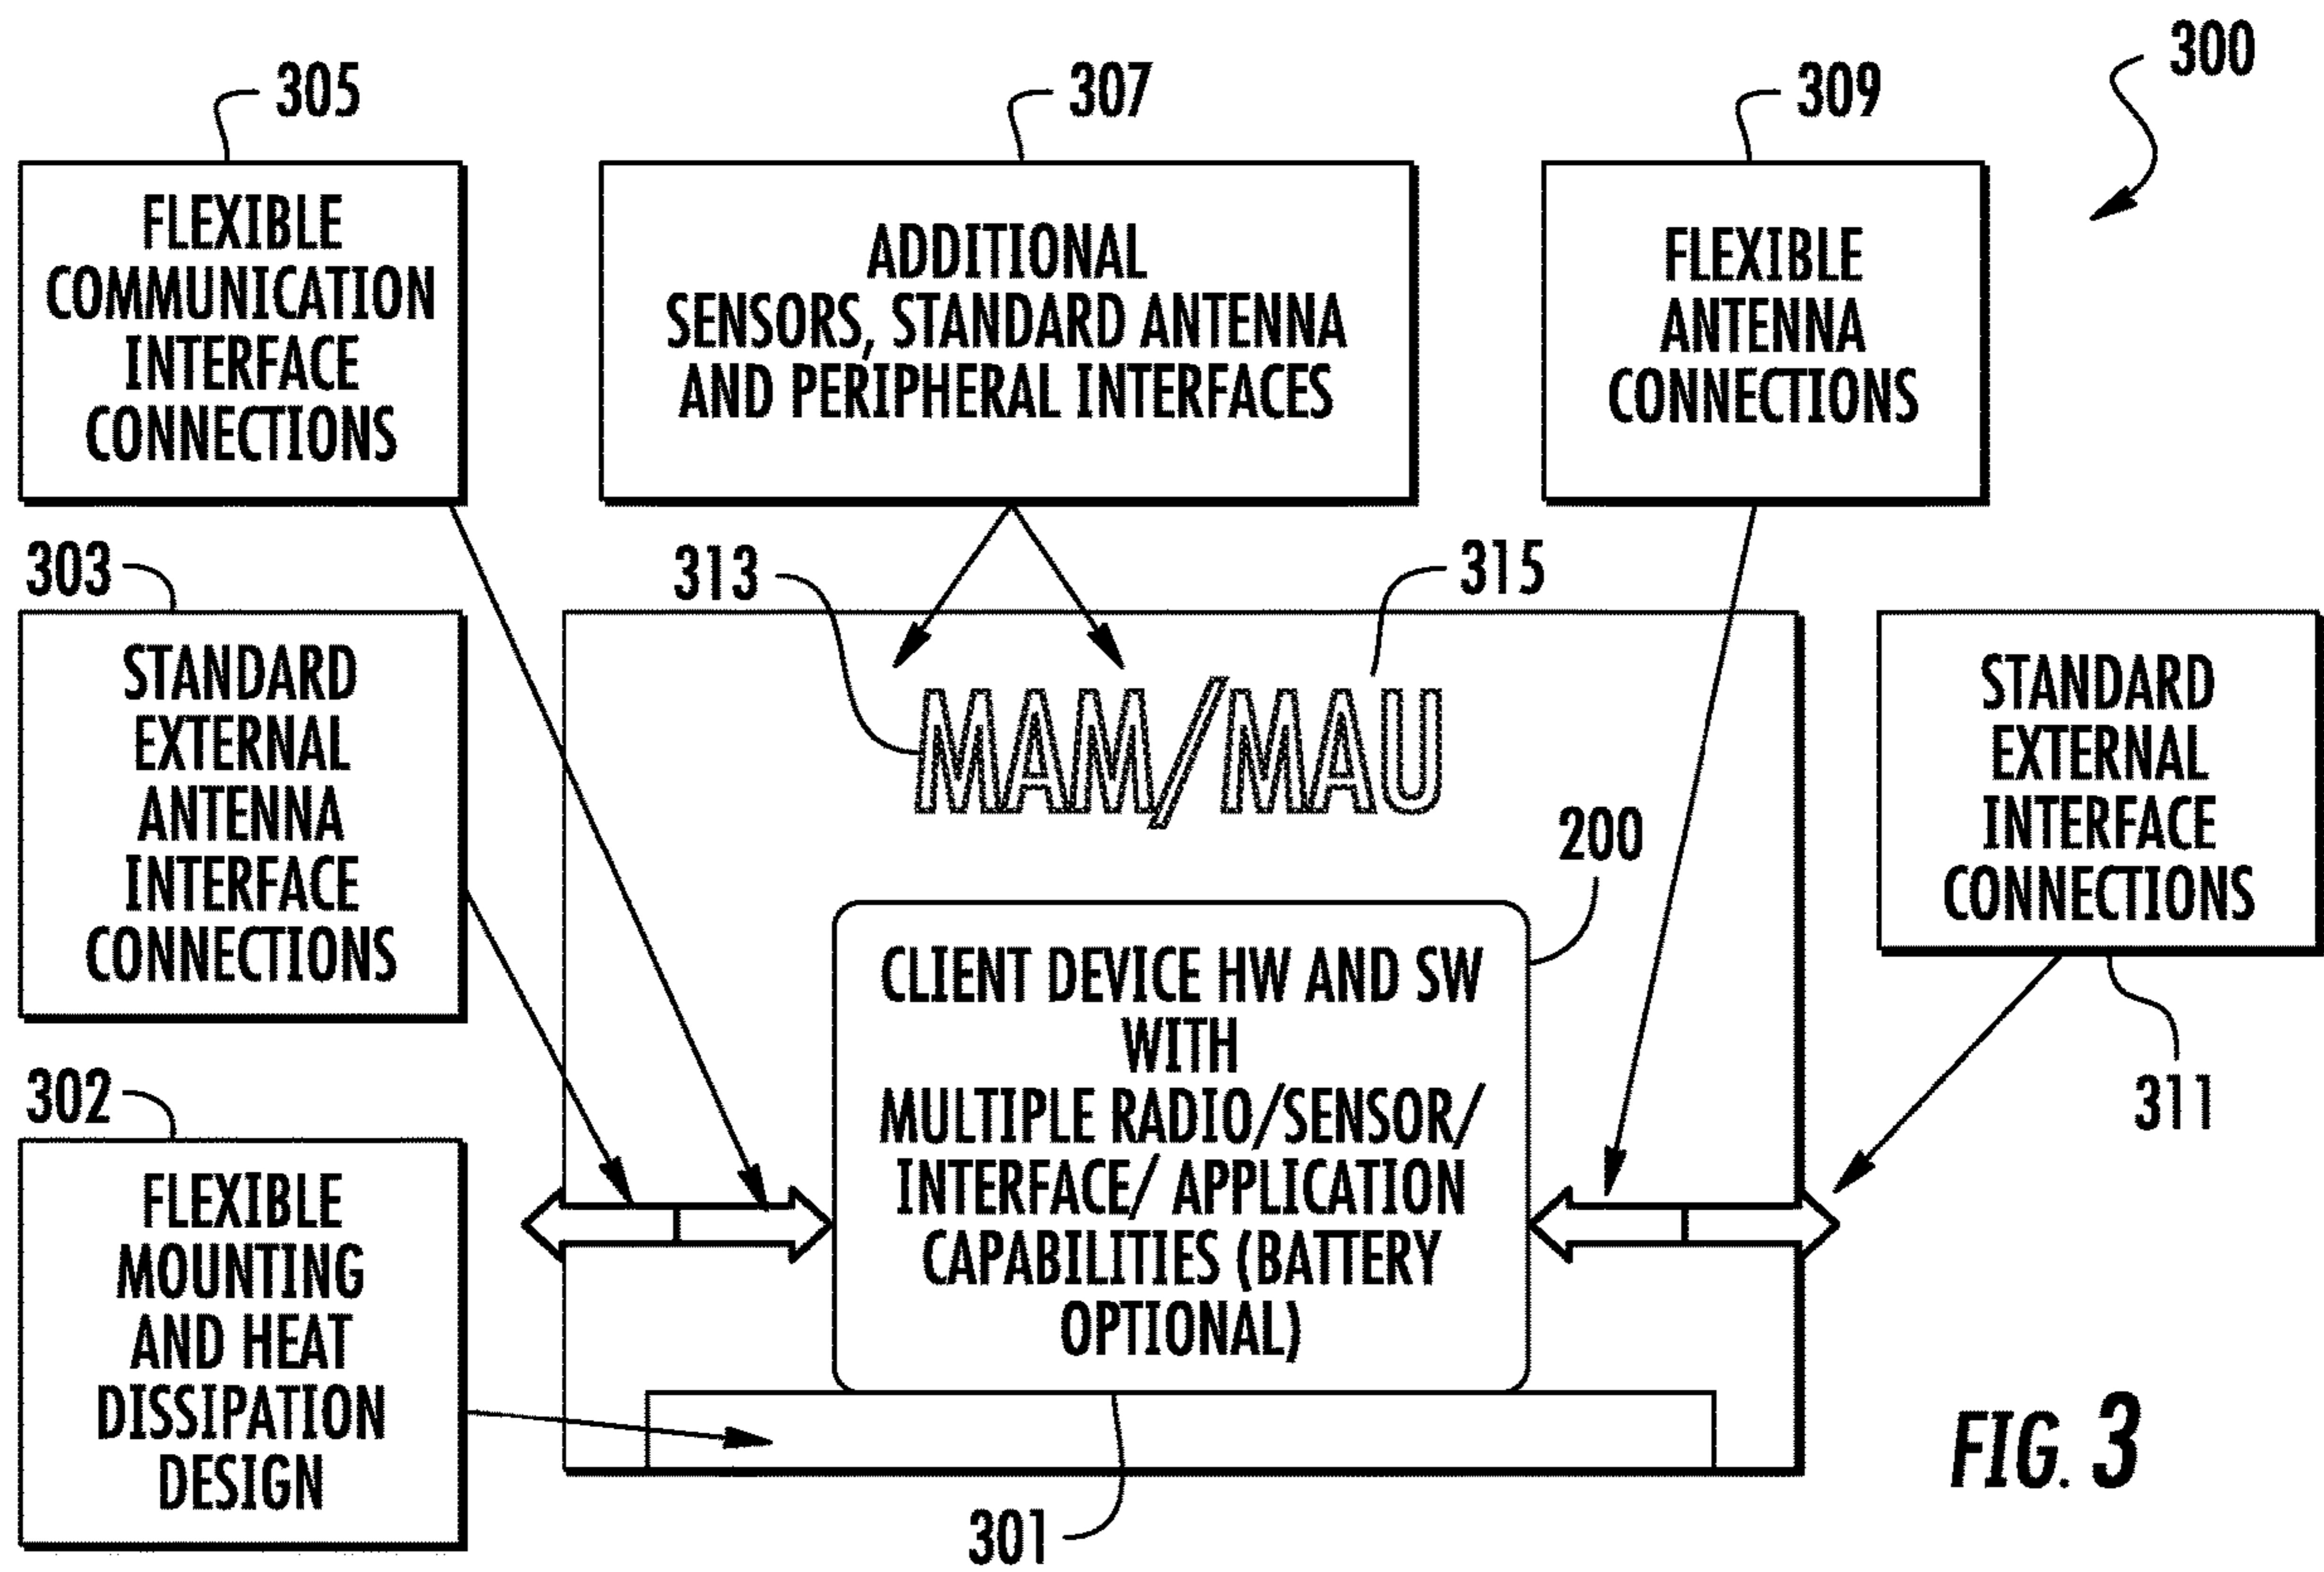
300

305

FLEXIBLE COMMUNICATION INTERFACE CONNECTIONS

307

ADDITIONAL SENSORS, STANDARD ANTENNA AND PERIPHERAL INTERFACES

309

FLEXIBLE ANTENNA CONNECTIONS

303

STANDARD EXTERNAL ANTENNA INTERFACE CONNECTIONS

313

315

MAM/MAU

200

STANDARD EXTERNAL INTERFACE CONNECTIONS

CLIENT DEVICE HW AND SW WITH MULTIPLE RADIO/SENSOR/ INTERFACE/ APPLICATION CAPABILITIES (BATTERY OPTIONAL)

311

302

FLEXIBLE MOUNTING AND HEAT DISSIPATION DESIGN

FIG. 3

301